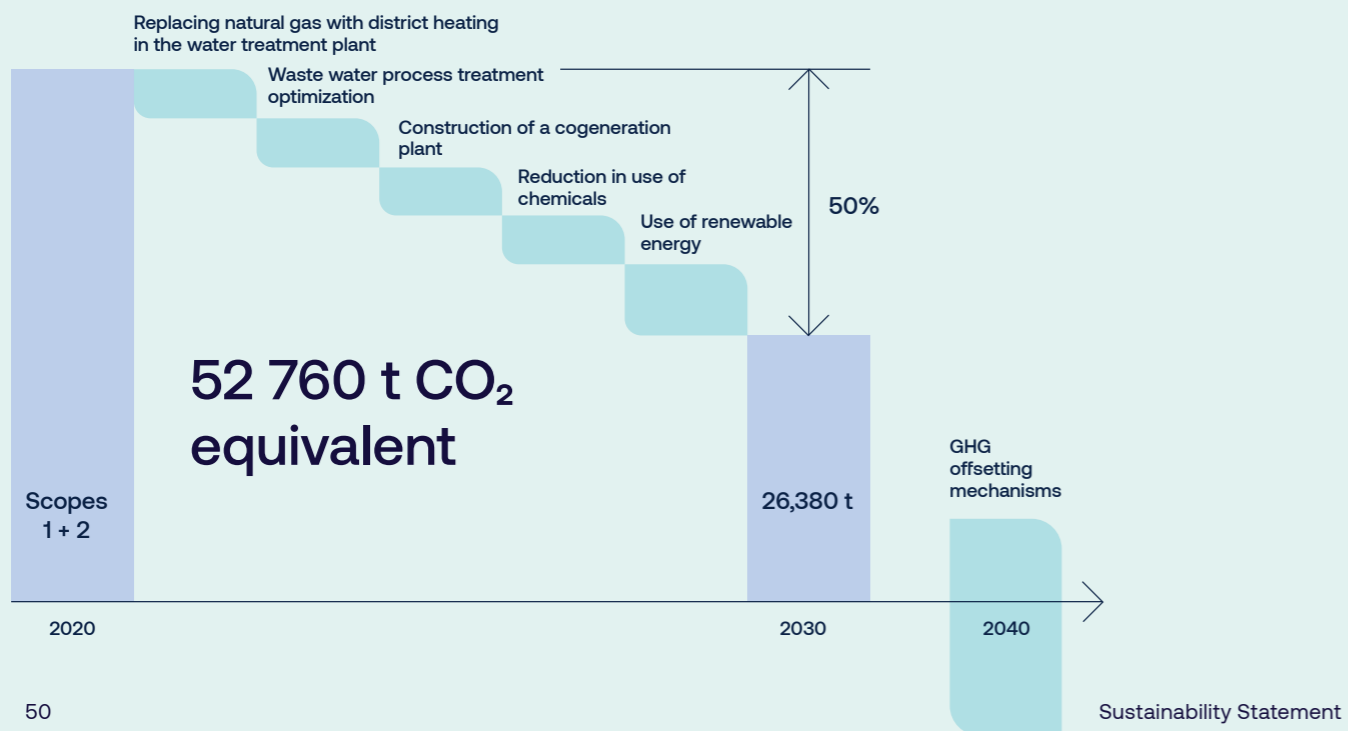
Replacing natural gas with district heating in the water treatment plant

Waste water process treatment optimization

Construction of a cogeneration plant

Reduction in use of chemicals

Use of renewable energy

50%

52 760 t $CO_2$ equivalent

Scopes 1 + 2

26,380 t

GHG offsetting mechanisms

2020

2030

2040

50

Sustainability Statement